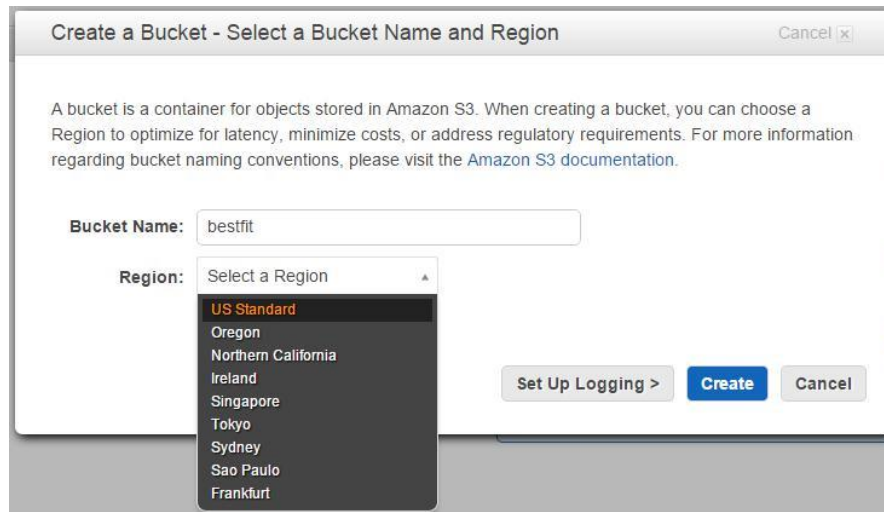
Create a Bucket - Select a Bucket Name and Region

Cancel ×

A bucket is a container for objects stored in Amazon S3. When creating a bucket, you can choose a Region to optimize for latency, minimize costs, or address regulatory requirements. For more information regarding bucket naming conventions, please visit the Amazon S3 documentation.

Bucket Name: bestfit

Region: Select a Region

US Standard
Oregon
Northern California
Ireland
Singapore
Tokyo
Sydney
Sao Paulo
Frankfurt

Set Up Logging >

Create

Cancel